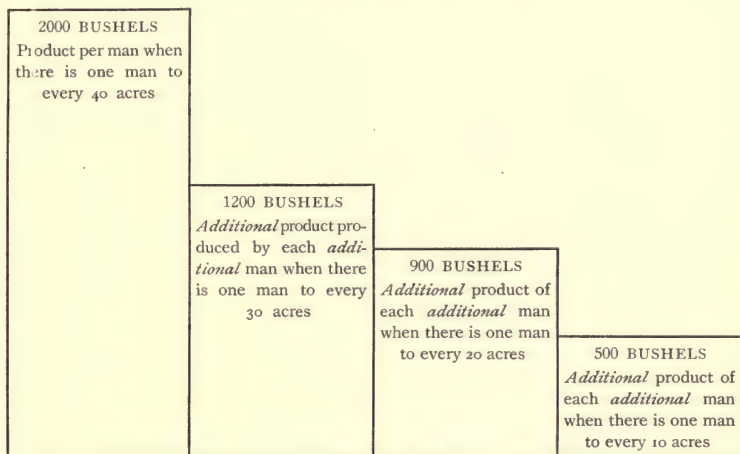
2000 BUSHELS
Product per man when there is one man to every 40 acres

1200 BUSHELS
*Additional* product produced by each *additional* man when there is one man to every 30 acres

900 BUSHELS
*Additional* product of each *additional* man when there is one man to every 20 acres

500 BUSHELS
*Additional* product of each *additional* man when there is one man to every 10 acres